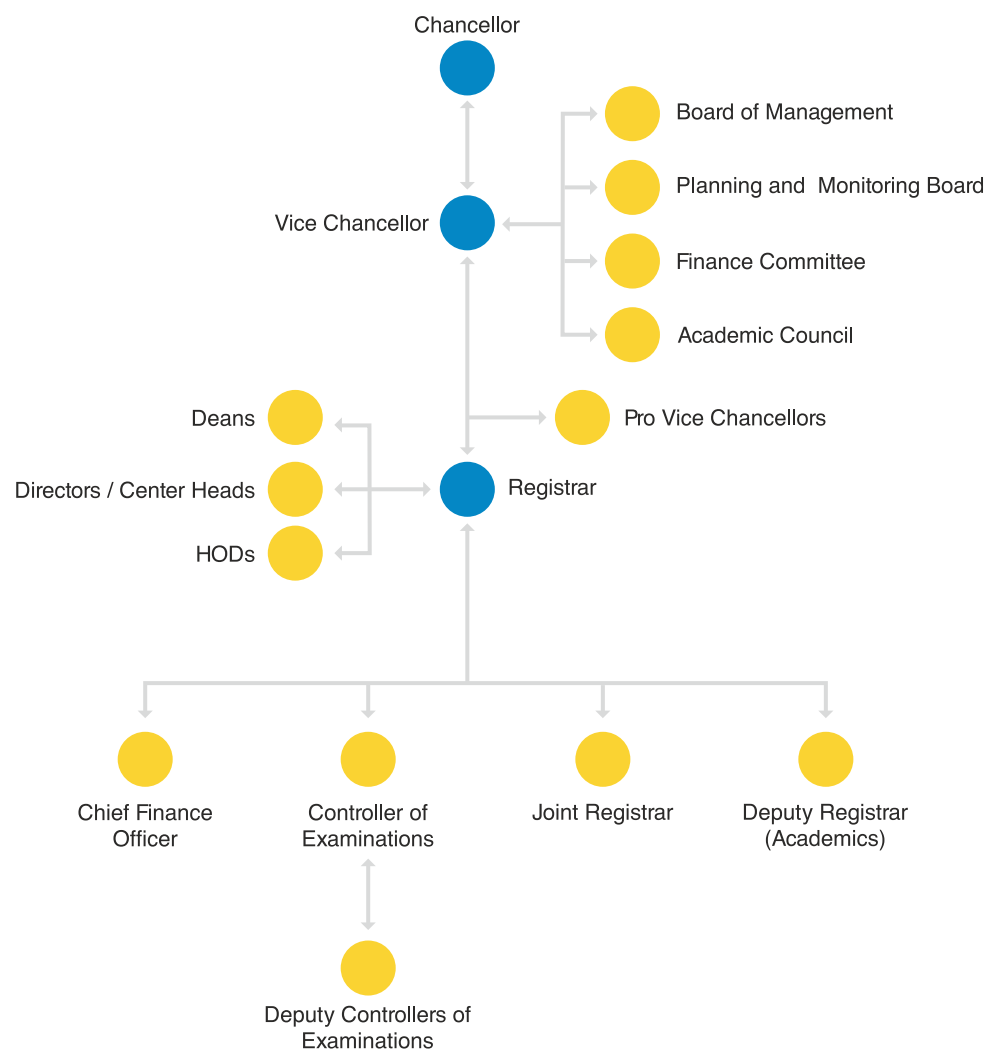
Chancellor

Vice Chancellor

Board of Management

Planning and Monitoring Board

Finance Committee

Academic Council

Deans

Directors / Center Heads

HODs

Pro Vice Chancellors

Registrar

Chief Finance Officer

Controller of Examinations

Joint Registrar

Deputy Registrar (Academics)

Deputy Controllers of Examinations